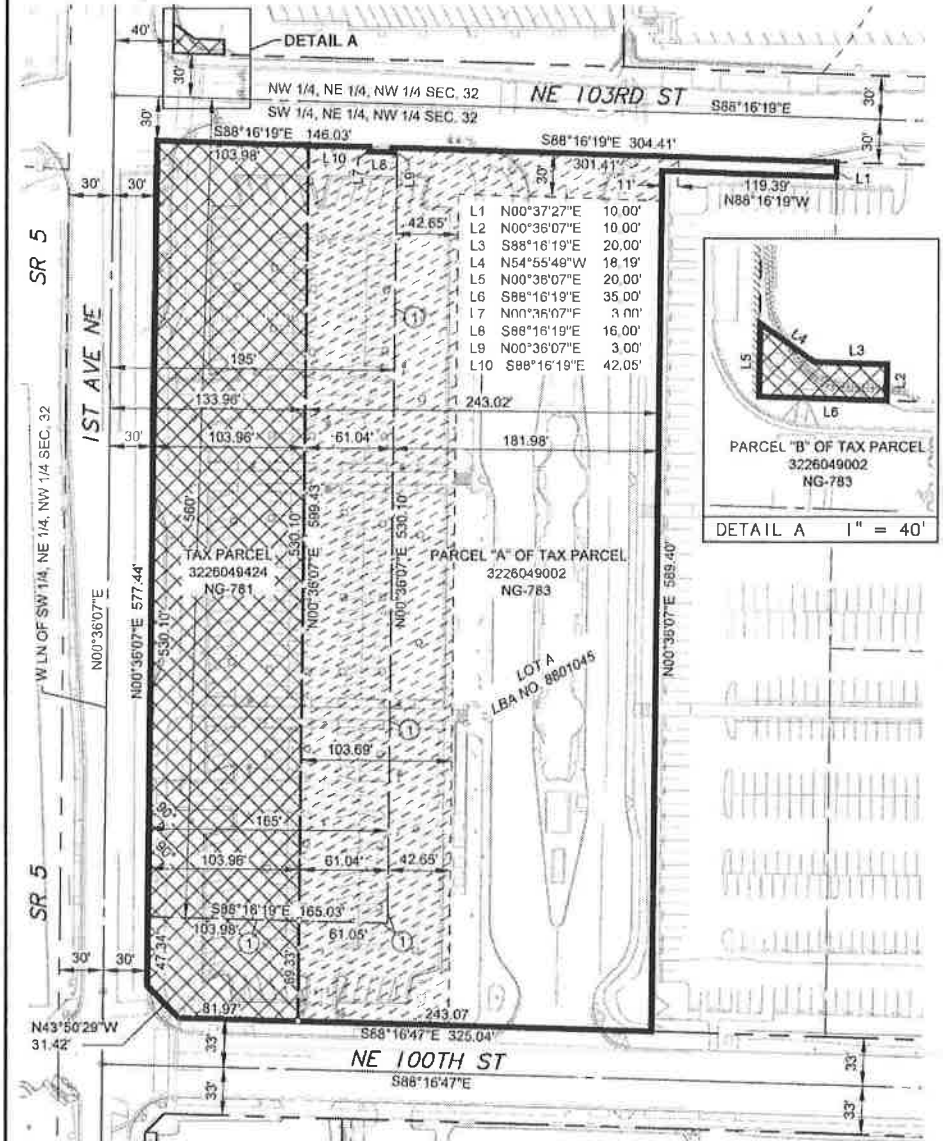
40'
DETAIL A
30'
NW 1/4, NE 1/4, NW 1/4 SEC. 32
SW 1/4, NE 1/4, NW 1/4 SEC. 32
NE 103RD ST
S88°16'19"E
30'
30'
30'
S88°16'19"E 146.03'
103.98'
L10
L8
L7
L9
S88°16'19"E 304.41'
301.41'
30'
11'
119.39'
N88°16'19"W
L1
30'
30'
SR 5
42.65'

| | | |
|---|---|---|
| L1 | N00°37'27"E | 10.00' |
| L2 | N00°36'07"E | 10.00' |
| L3 | S88°16'19"E | 20.00' |
| L4 | N54°55'49"W | 18.19' |
| L5 | N00°36'07"E | 20.00' |
| L6 | S88°16'19"E | 35.00' |
| L7 | N00°36'07"E | 3.00' |
| L8 | S88°16'19"E | 16.00' |
| L9 | N00°36'07"E | 3.00' |
| L10 | S88°16'19"E | 42.05' |

1
1ST AVE NE
195'
133.96'
243.02'
30'
103.96'
61.04'
181.98'
L4
L5
L3
L2
L6
PARCEL "B" OF TAX PARCEL
3226049002
NG-783
DETAIL A 1" = 40'
560'
599.43'
530.10'
530.10'
TAX PARCEL
3226049424
NG-781
N00°36'07"E
N00°36'07"E
PARCEL "A" OF TAX PARCEL
3226049002
NG-783
589.40'
N00°36'07"E
W LN OF SW 1/4, NE 1/4, NW 1/4 SEC. 32
N00°36'07"E
N00°36'07"E 577.44'
530.10'
LOT A
LBA NO. 8801045
1
103.69'
165'
103.96'
61.04'
42.65'
SR 5
S88°16'19"E 165.03'
103.98'
1
61.05'
1
30'
30'
47.34'
69.33'
81.97'
243.07
N43°50'29"W
31.42'
S88°16'47"E 325.04'
33'
NE 100TH ST
S88°16'47"E
33'
33'
33'